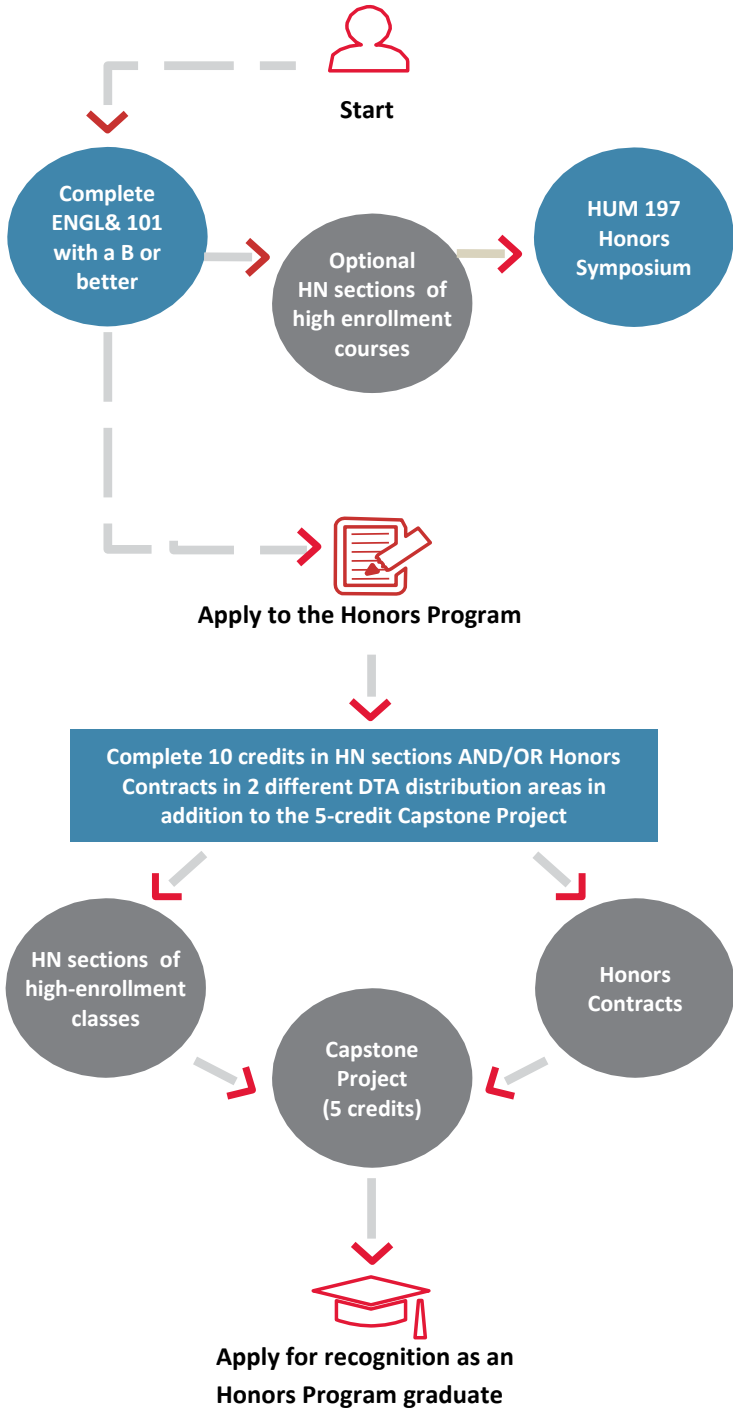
Start

Complete ENGL& 101 with a B or better

Optional HN sections of high enrollment courses

HUM 197 Honors Symposium

Apply to the Honors Program

Complete 10 credits in HN sections AND/OR Honors Contracts in 2 different DTA distribution areas in addition to the 5-credit Capstone Project

HN sections of high-enrollment classes

Capstone Project (5 credits)

Honors Contracts

Apply for recognition as an Honors Program graduate